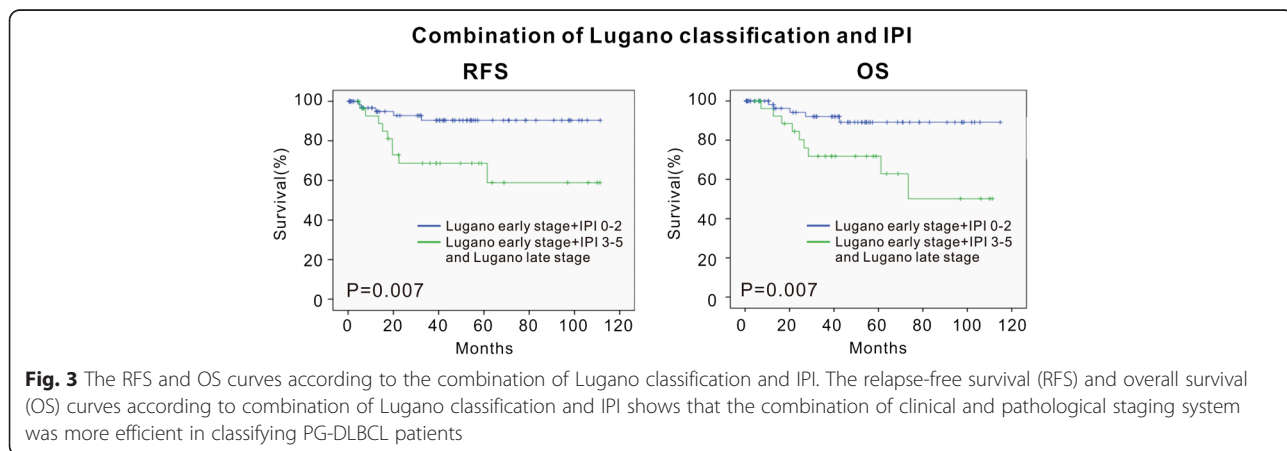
Combination of Lugano classification and IPI

RFS

Survival(%)

100
80
60
40
20
0

Lugano early stage+IPI 0-2
Lugano early stage+IPI 3-5 and Lugano late stage

P=0.007

0 20 40 60 80 100 120

Months

OS

Survival(%)

100
80
60
40
20
0

Lugano early stage+IPI 0-2
Lugano early stage+IPI 3-5 and Lugano late stage

P=0.007

0 20 40 60 80 100 120

Months

**Fig. 3** The RFS and OS curves according to the combination of Lugano classification and IPI. The relapse-free survival (RFS) and overall survival (OS) curves according to combination of Lugano classification and IPI shows that the combination of clinical and pathological staging system was more efficient in classifying PG-DLBCL patients